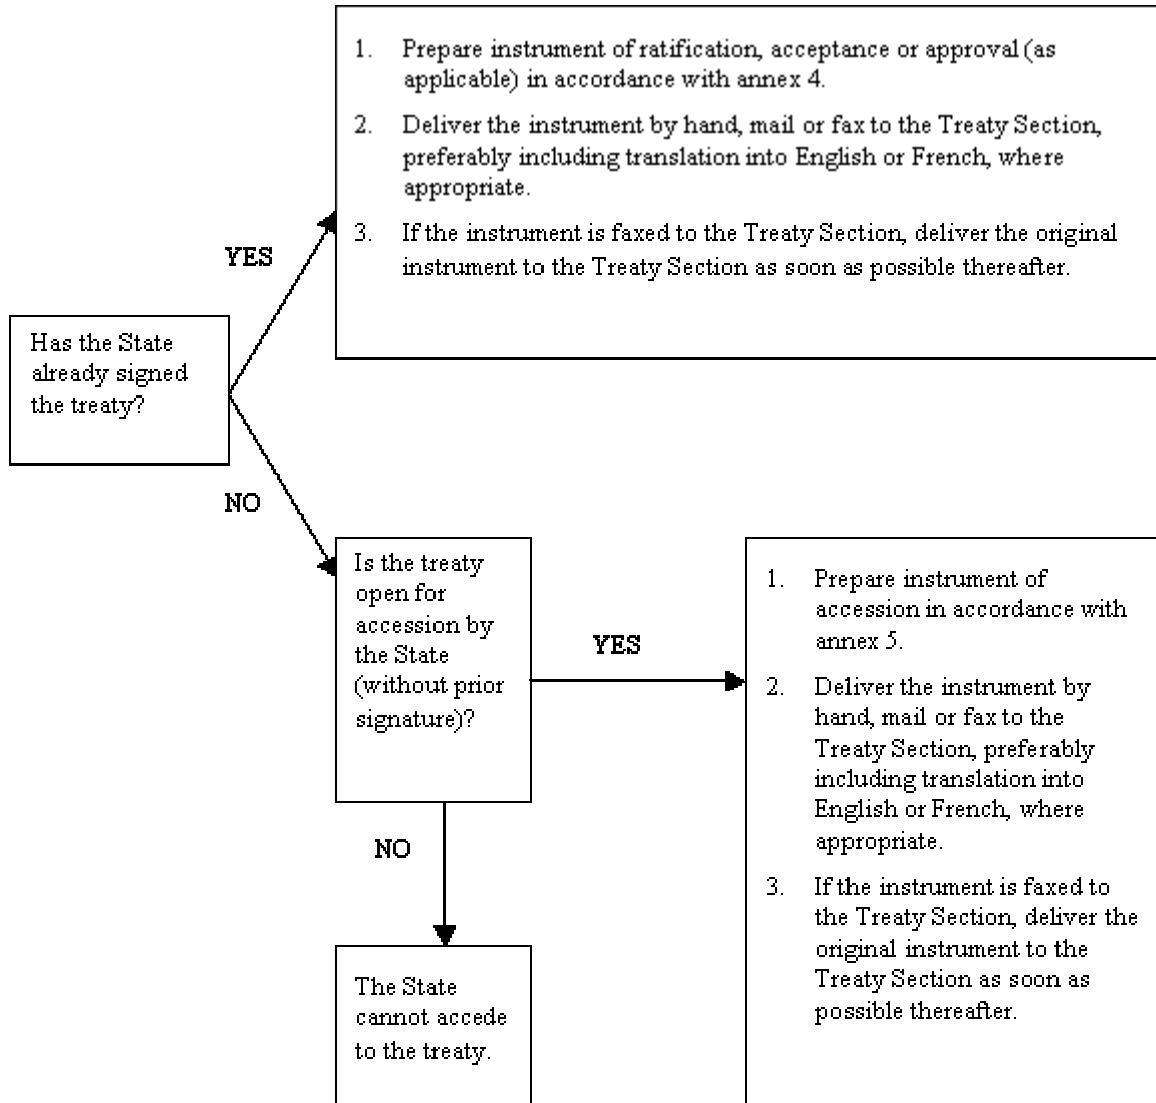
Has the State already signed the treaty?

YES

1. Prepare instrument of ratification, acceptance or approval (as applicable) in accordance with annex 4.

2. Deliver the instrument by hand, mail or fax to the Treaty Section, preferably including translation into English or French, where appropriate.

3. If the instrument is faxed to the Treaty Section, deliver the original instrument to the Treaty Section as soon as possible thereafter.

NO

Is the treaty open for accession by the State (without prior signature)?

YES

1. Prepare instrument of accession in accordance with annex 5.

2. Deliver the instrument by hand, mail or fax to the Treaty Section, preferably including translation into English or French, where appropriate.

3. If the instrument is faxed to the Treaty Section, deliver the original instrument to the Treaty Section as soon as possible thereafter.

NO

The State cannot accede to the treaty.